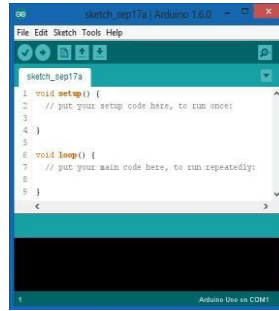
sketch_sep17a | Arduino 1.6.0

File Edit Sketch Tools Help

sketch_sep17a

1 void setup() {
2 // put your setup code here, to run once:
3
4 }
5
6 void loop() {
7 // put your main code here, to run repeatedly:
8
9 }

1

Arduino Uno on COM1